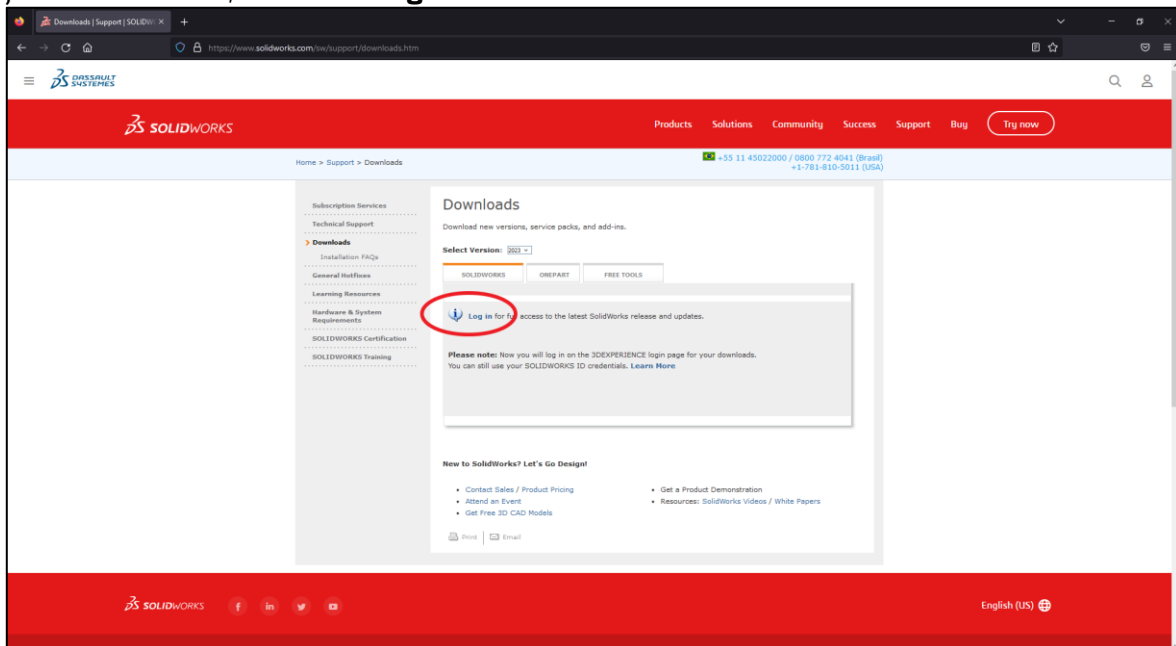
Downloads | Support | SOLIDW ×

https://www.solidworks.com/sw/support/downloads.htm

DASSAULT SYSTEMES

SOLIDWORKS

Products Solutions Community Success Support Buy Try now

Home > Support > Downloads

+55 11 45022000 / 0800 772 4041 (Brasil)
+1-781-810-5011 (USA)

Subscription Services
Technical Support
Downloads
Installation FAQs
General Hotfixes
Learning Resources
Hardware & System Requirements
SOLIDWORKS Certification
SOLIDWORKS Training

Downloads

Download new versions, service packs, and add-ins.

Select Version: 2023

SOLIDWORKS ONEPART FREE TOOLS

Log in for full access to the latest SolidWorks release and updates.

Please note: Now you will log in on the 3DEXPERIENCE login page for your downloads.
You can still use your SOLIDWORKS ID credentials. Learn More

New to SolidWorks? Let's Go Design!

• Contact Sales / Product Pricing
• Attend an Event
• Get Free 3D CAD Models
• Get a Product Demonstration
• Resources: SolidWorks Videos / White Papers

Print Email

SOLIDWORKS

English (US)